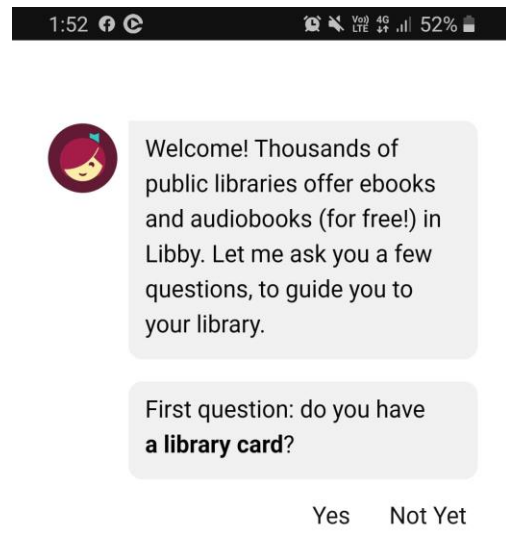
1:52 52%

Welcome! Thousands of public libraries offer ebooks and audiobooks (for free!) in Libby. Let me ask you a few questions, to guide you to your library.

First question: do you have **a library card**?

Yes Not Yet